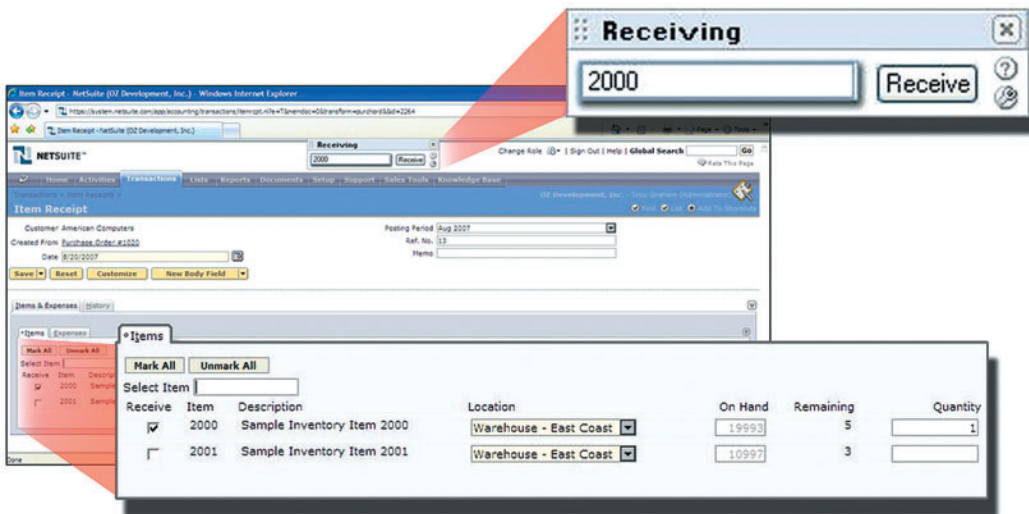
Receiving

2000

Receive

Item Receipt - NetSuite (OZ Development, Inc.) - Windows Internet Explorer

https://system.netsuite.com/app/accounting/transactions/itemrcpt.nl?e=T&memdoc=0&transform=purchord&id=2264

Item Receipt - NetSuite (OZ Development, Inc.)

NETSUITE

Receiving

2000

Receive

Change Role | Sign Out | Help | Global Search

Go

Rate This Page

Home Activities Transactions Lists Reports Documents Setup Support Sales Tools Knowledge Base

Transactions > Item Receipts >

OZ Development, Inc. - Troy Graham (Administrator)

Item Receipt

Customer American Computers

Created From Purchase Order #1020

Date 8/20/2007

Posting Period Aug 2007

Ref. No. 13

Memo

Save

Reset

Customize

New Body Field

Items & Expenses

History

Items

Expenses

Mark All

Unmark All

Select Item

Receive Item Descrip

2000 Sampl

2001 Sampl

Done

Items

Mark All

Unmark All

Select Item

| Receive | Item | Description | Location | On Hand | Remaining | Quantity |
|---|---|---|---|---|---|---|
| ☑ | 2000 | Sample Inventory Item 2000 | Warehouse - East Coast | 19993 | 5 | 1 |
| ☐ | 2001 | Sample Inventory Item 2001 | Warehouse - East Coast | 10997 | 3 | |